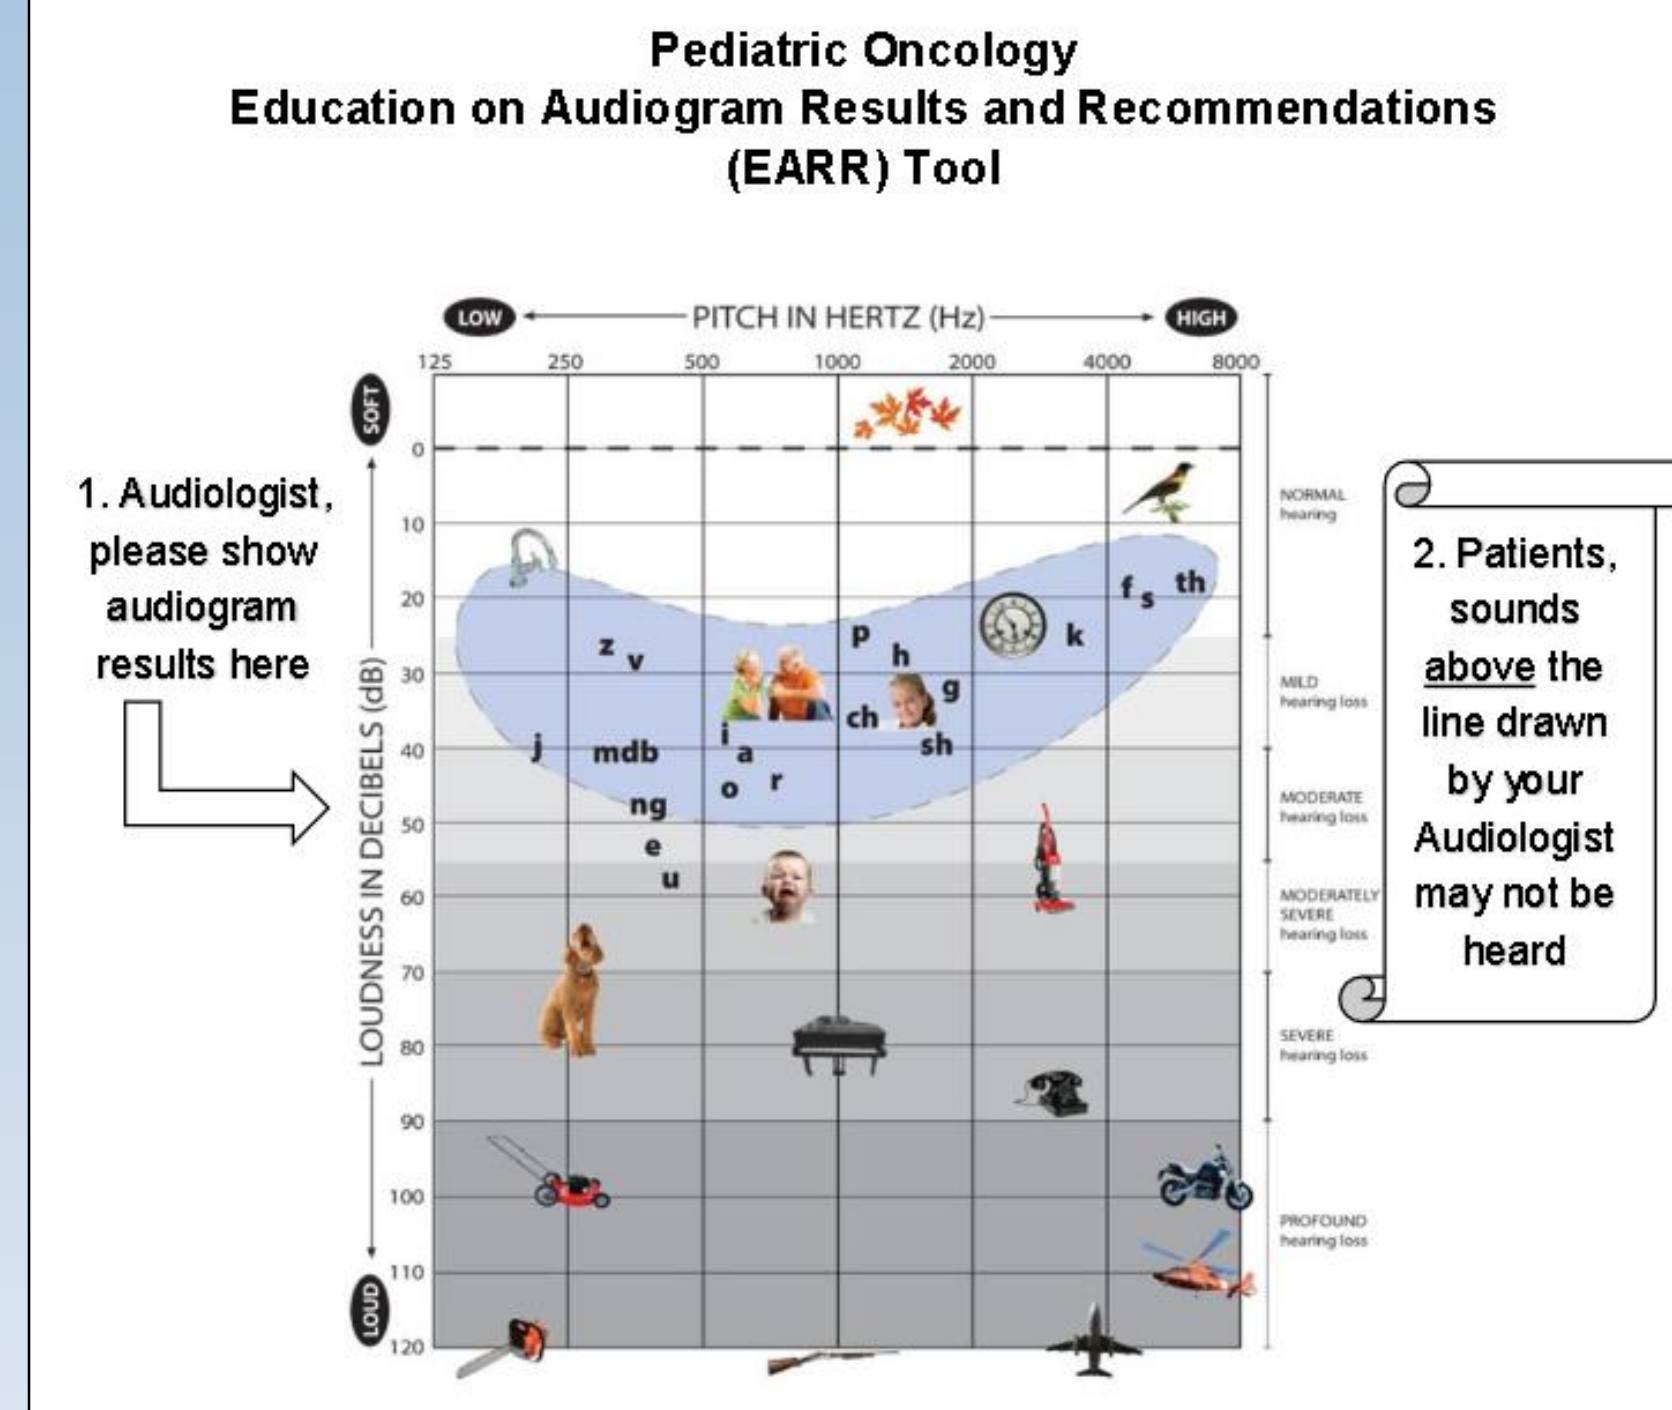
Pediatric Oncology
Education on Audiogram Results and Recommendations
(EARR) Tool

LOW ← PITCH IN HERTZ (Hz) → HIGH

125 250 500 1000 2000 4000 8000

SOFT

LOUD

LOUDNESS IN DECIBELS (dB)

0
10
20
30
40
50
60
70
80
90
100
110
120

1. Audiologist, please show audiogram results here

z v
j mdb
ng
e
u
i a
o r
p h
ch g
sh
k
f s th

NORMAL hearing
MILD hearing loss
MODERATE hearing loss
MODERATELY SEVERE hearing loss
SEVERE hearing loss
PROFOUND hearing loss

2. Patients, sounds above the line drawn by your Audiologist may not be heard